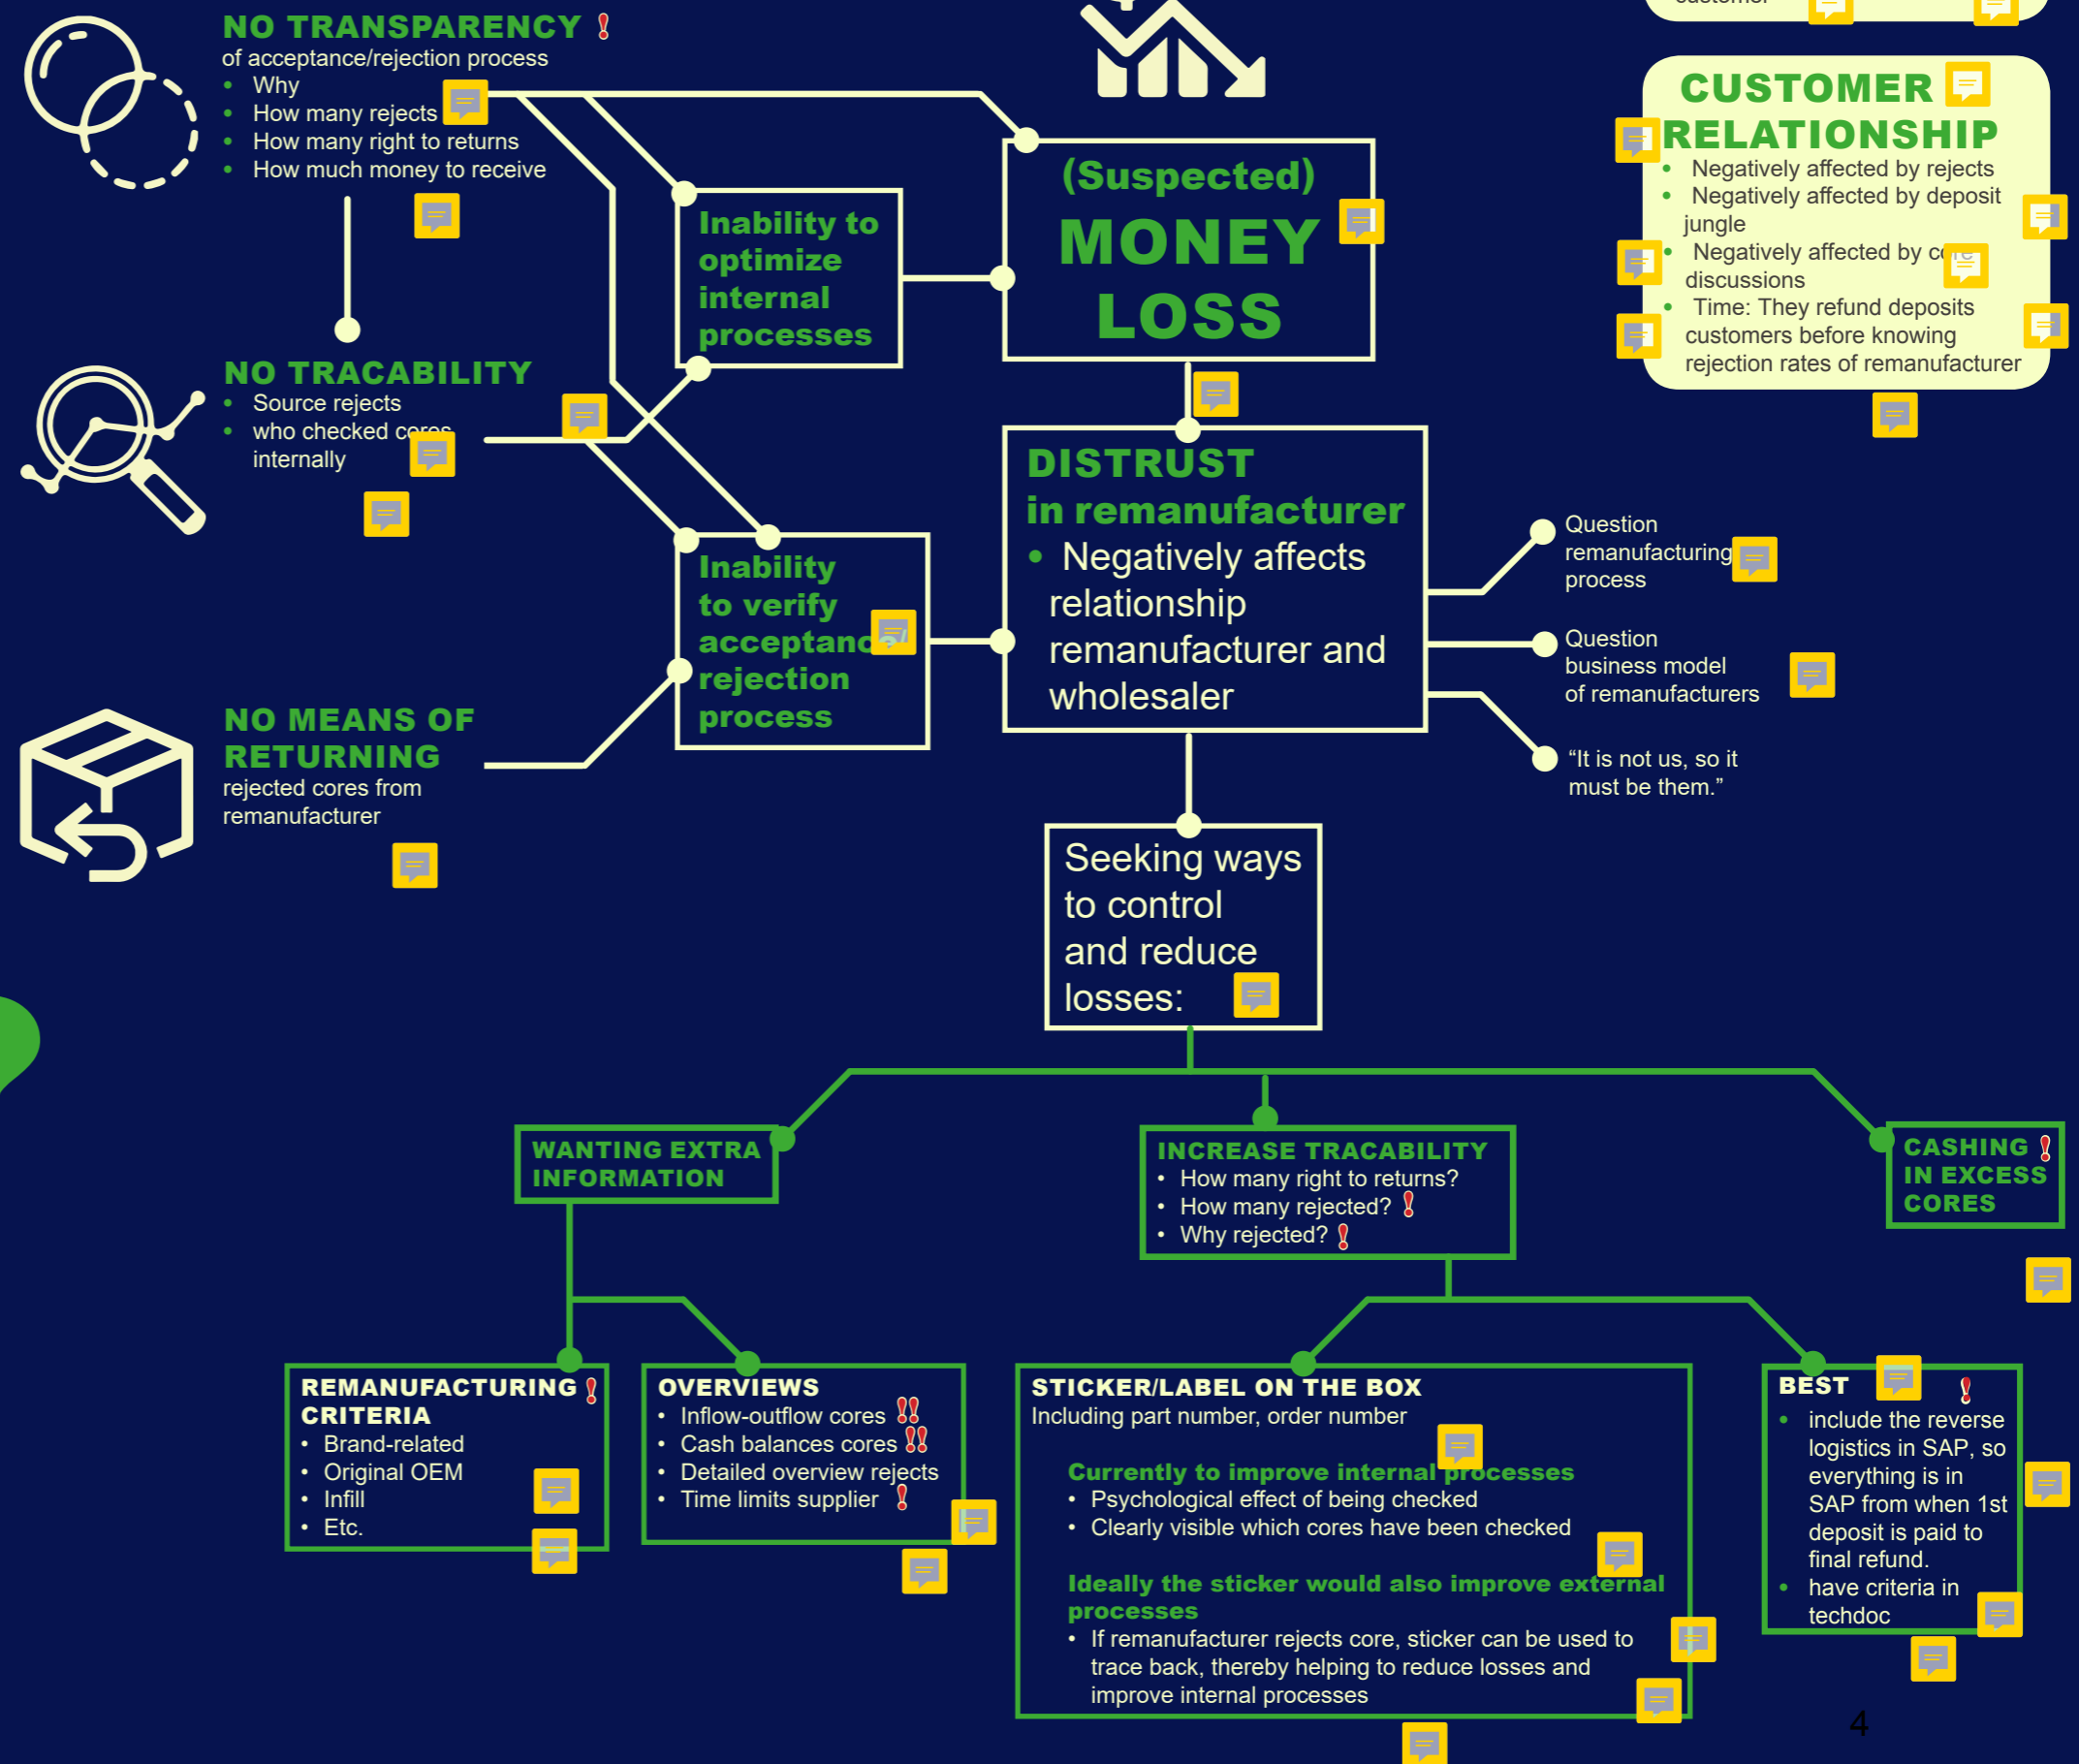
NO TRANSPARENCY !
of acceptance/rejection process
- Why
- How many rejects
- How many right to returns
- How much money to receive

NO TRACABILITY
- Source rejects
- who checked cores internally

NO MEANS OF RETURNING
rejected cores from remanufacturer

Inability to optimize internal processes

Inability to verify acceptance rejection process

(Suspected) MONEY LOSS

CUSTOMER RELATIONSHIP
- Negatively affected by rejects
- Negatively affected by deposit jungle
- Negatively affected by core discussions
- Time: They refund deposits customers before knowing rejection rates of remanufacturer

DISTRUST in remanufacturer
- Negatively affects relationship remanufacturer and wholesaler

Question remanufacturing process

Question business model of remanufacturers

"It is not us, so it must be them."

Seeking ways to control and reduce losses:

WANTING EXTRA INFORMATION

INCREASE TRACABILITY
- How many right to returns?
- How many rejected? !
- Why rejected? !

CASHING ! IN EXCESS CORES

REMANUFACTURING ! CRITERIA
- Brand-related
- Original OEM
- Infill
- Etc.

OVERVIEWS
- Inflow-outflow cores !!
- Cash balances cores !!
- Detailed overview rejects
- Time limits supplier !

STICKER/LABEL ON THE BOX
Including part number, order number

Currently to improve internal processes
- Psychological effect of being checked
- Clearly visible which cores have been checked

Ideally the sticker would also improve external processes
- If remanufacturer rejects core, sticker can be used to trace back, thereby helping to reduce losses and improve internal processes

BEST !
- include the reverse logistics in SAP, so everything is in SAP from when 1st deposit is paid to final refund.
- have criteria in techdoc

4